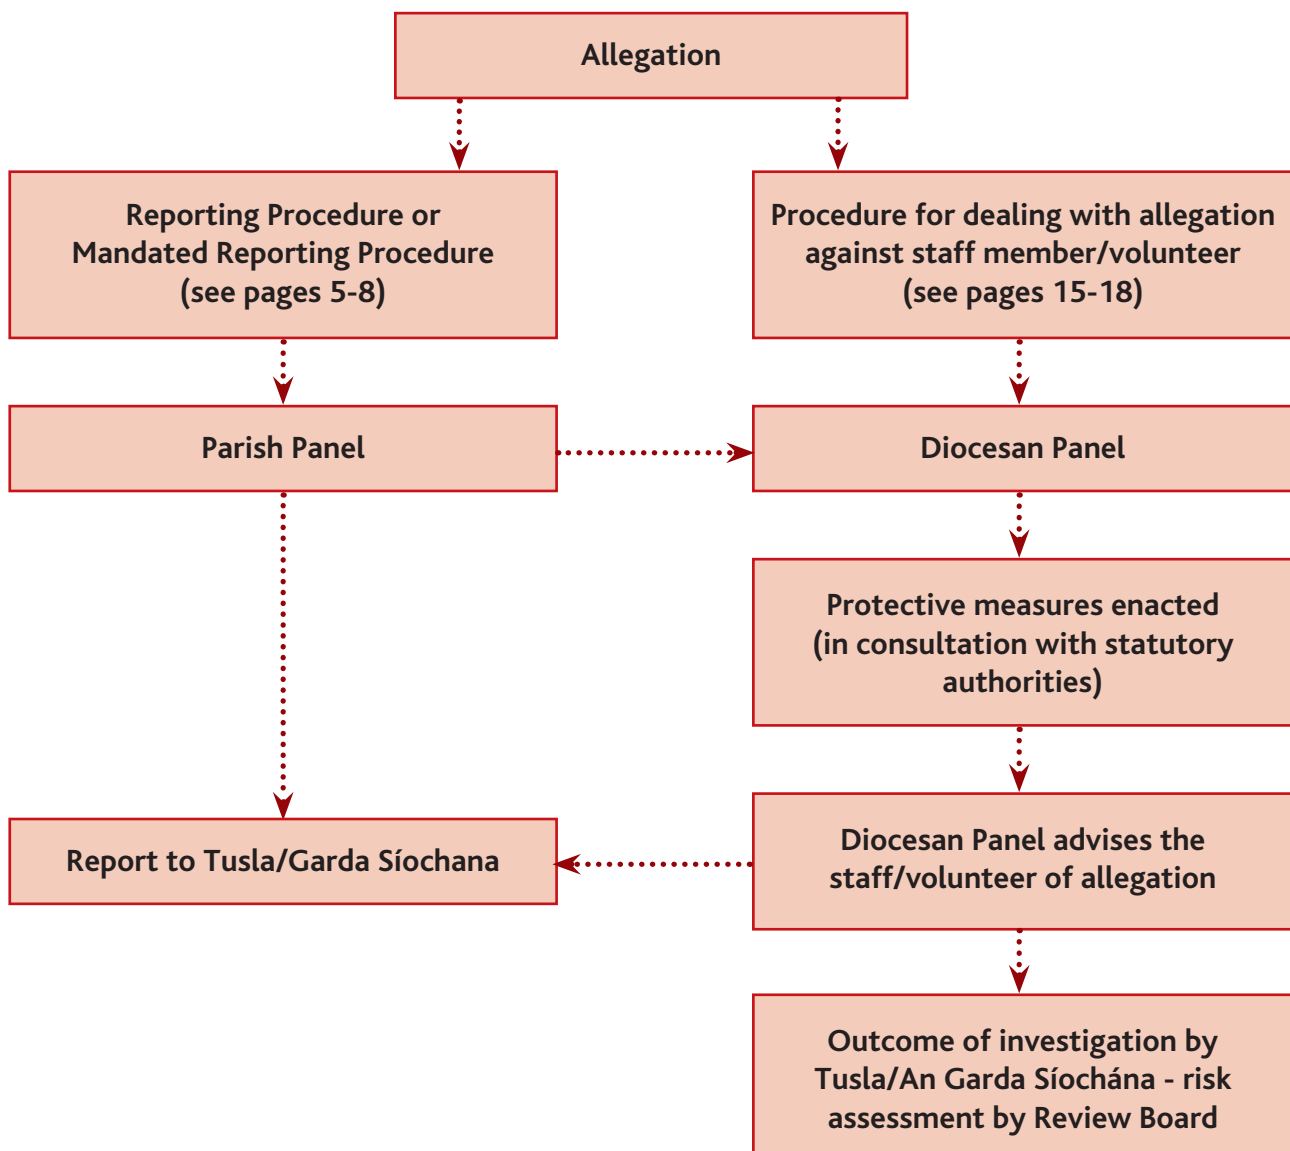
Allegation

Reporting Procedure or Mandated Reporting Procedure (see pages 5-8)

Procedure for dealing with allegation against staff member/volunteer (see pages 15-18)

Parish Panel

Diocesan Panel

Protective measures enacted (in consultation with statutory authorities)

Report to Tusla/Garda Síochana

Diocesan Panel advises the staff/volunteer of allegation

Outcome of investigation by Tusla/An Garda Síochána - risk assessment by Review Board